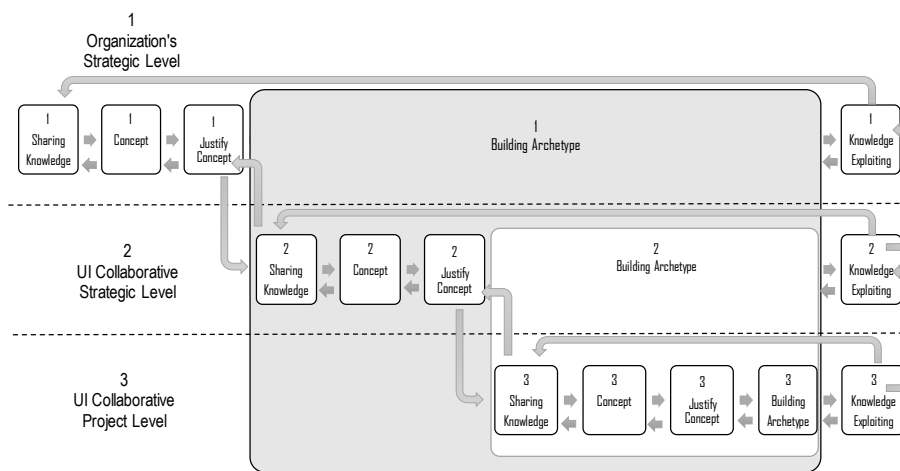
1
Organization's
Strategic Level

1
Sharing
Knowledge

1
Concept

1
Justify
Concept

1
Building Archetype

1
Knowledge
Exploiting

2
UI Collaborative
Strategic Level

2
Sharing
Knowledge

2
Concept

2
Justify
Concept

2
Building Archetype

2
Knowledge
Exploiting

3
UI Collaborative
Project Level

3
Sharing
Knowledge

3
Concept

3
Justify
Concept

3
Building
Archetype

3
Knowledge
Exploiting